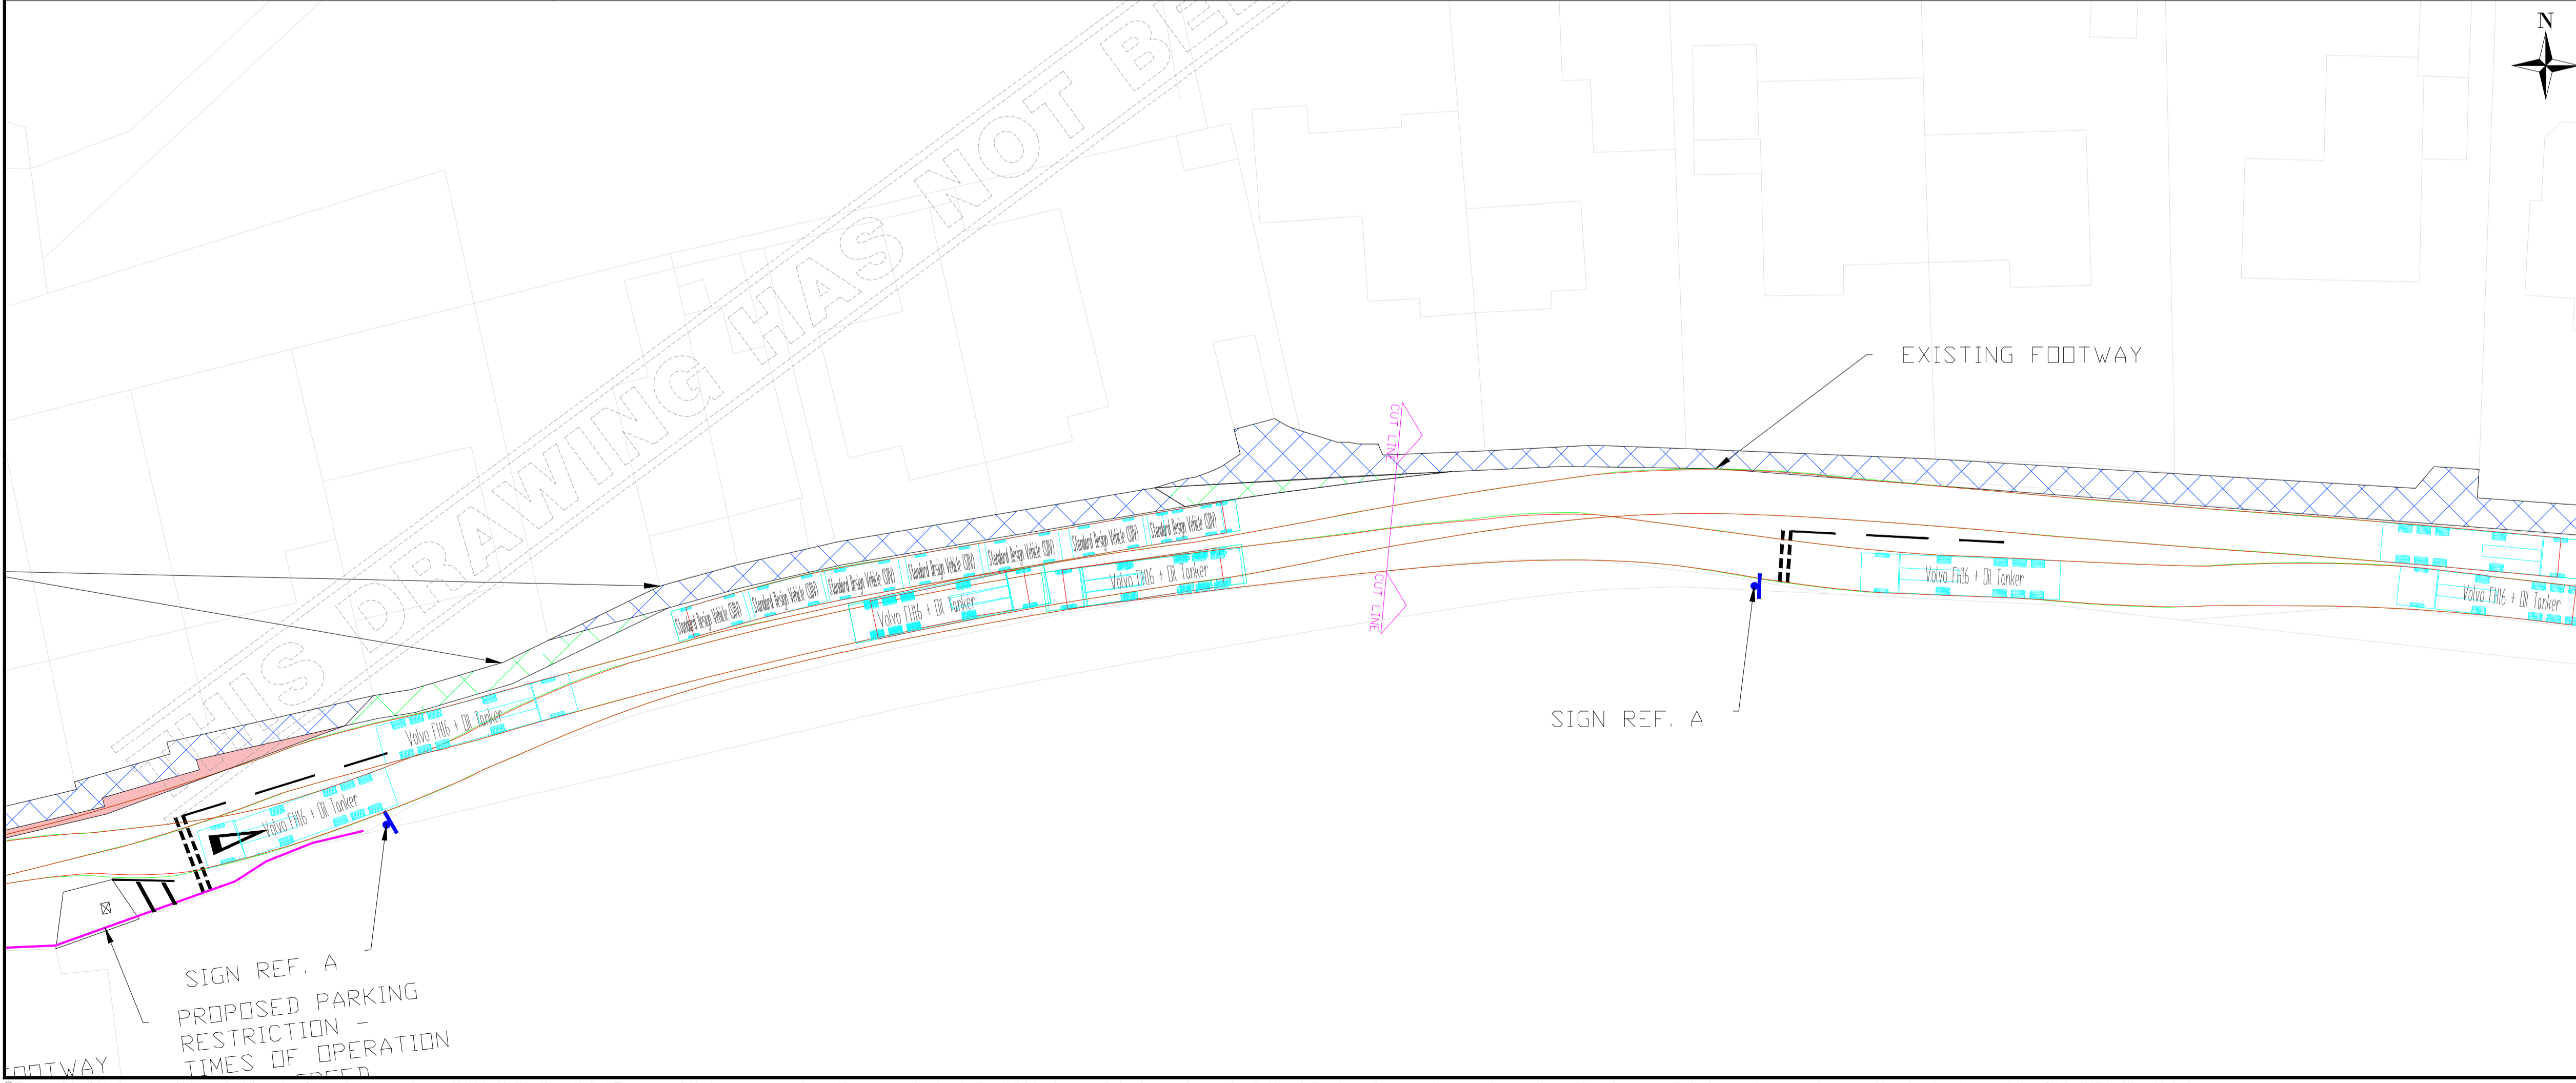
N

THIS DRAWING HAS NOT BE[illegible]

EXISTING FOOTWAY

CUT LINE

CUT LINE

Standard Design Vehicle (DB) Standard Design Vehicle (DB) Standard Design Vehicle (DB) Standard Design Vehicle (DB) Standard Design Vehicle (DB) Standard Design Vehicle (DB) Standard Design Vehicle (DB) Standard Design Vehicle (DB)

Volvo FH16 + DI Tanker

Volvo FH16 + DI Tanker

Volvo FH16 + DI Tanker

Volvo FH16 + DI Tanker

Volvo FH16 + DI Tanker

Volvo FH16 + DI Tanker

SIGN REF. A

SIGN REF. A

PROPOSED PARKING RESTRICTION – TIMES OF OPERATION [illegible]

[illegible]OOTWAY